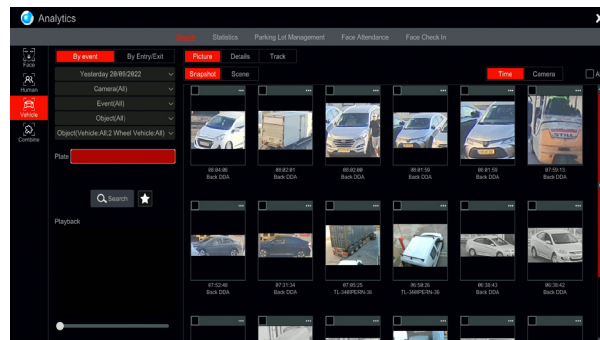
Analytics

Search Statistics Parking List Management Face Attendance Face Check In

Face
Human
Vehicle
Combine

By event By Entry/Exit
Yesterday 28/09/2022
Camera(All)
Event(All)
Object(All)
Object(Vehicle:All,2 Wheel Vehicle:All)
Plate
Search
Playback

Picture Details Track
Snapshot Scene
Time Camera

08:04:06
Back DDA

08:02:01
Back DDA

08:02:00
Back DDA

08:01:59
Back DDA

08:01:59
Back DDA

07:59:13
Back DDA

07:52:40
Back DDA

07:31:34
Back DDA

07:05:25
TL-34WPERN-36

06:59:26
TL-34WPERN-36

06:38:43
Back DDA

06:38:42
Back DDA